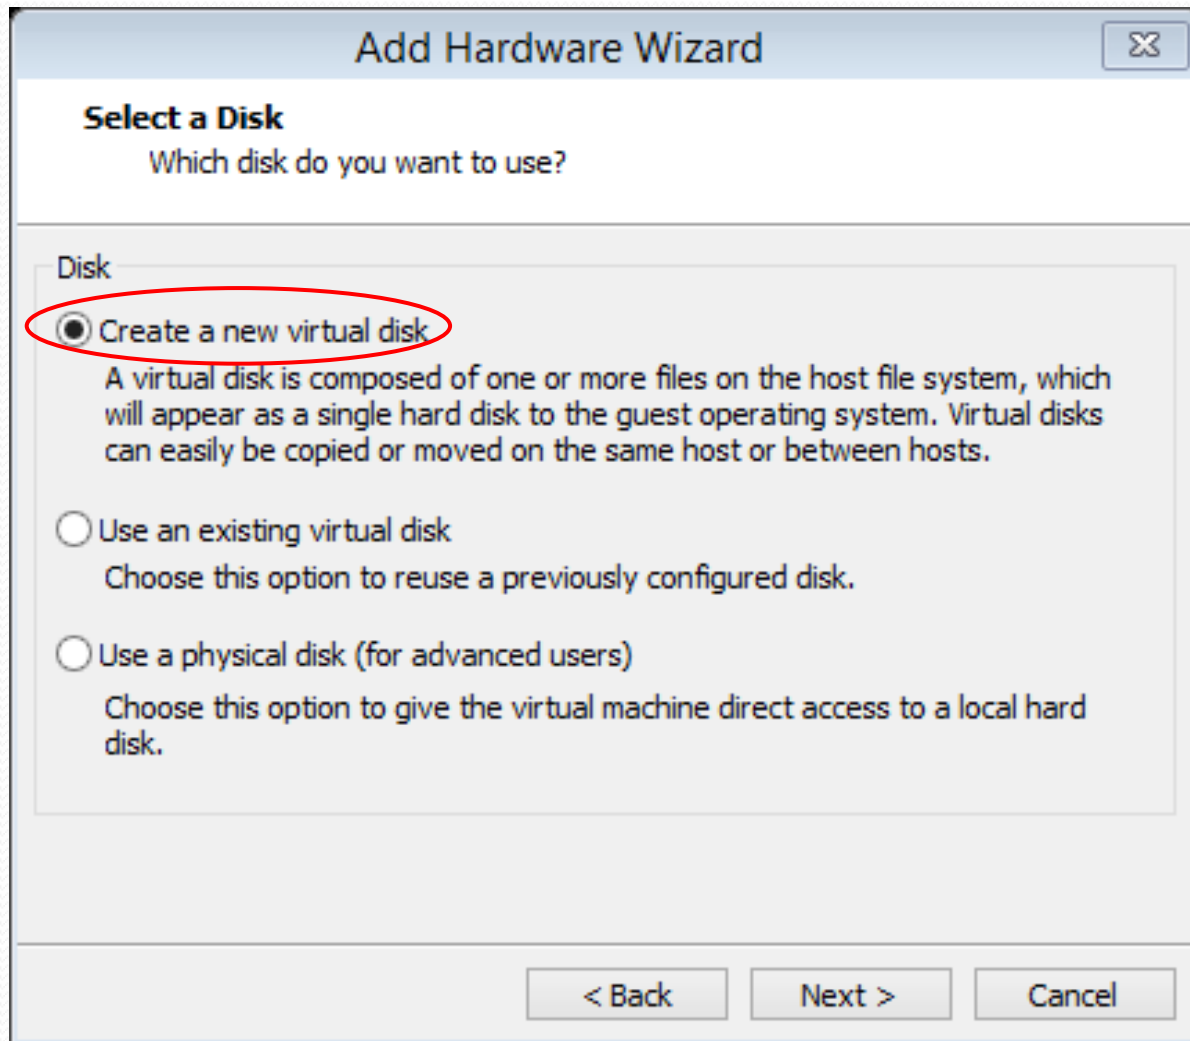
Add Hardware Wizard

Select a Disk
Which disk do you want to use?

Disk

Create a new virtual disk

A virtual disk is composed of one or more files on the host file system, which will appear as a single hard disk to the guest operating system. Virtual disks can easily be copied or moved on the same host or between hosts.

Use an existing virtual disk

Choose this option to reuse a previously configured disk.

Use a physical disk (for advanced users)

Choose this option to give the virtual machine direct access to a local hard disk.

< Back
Next >
Cancel